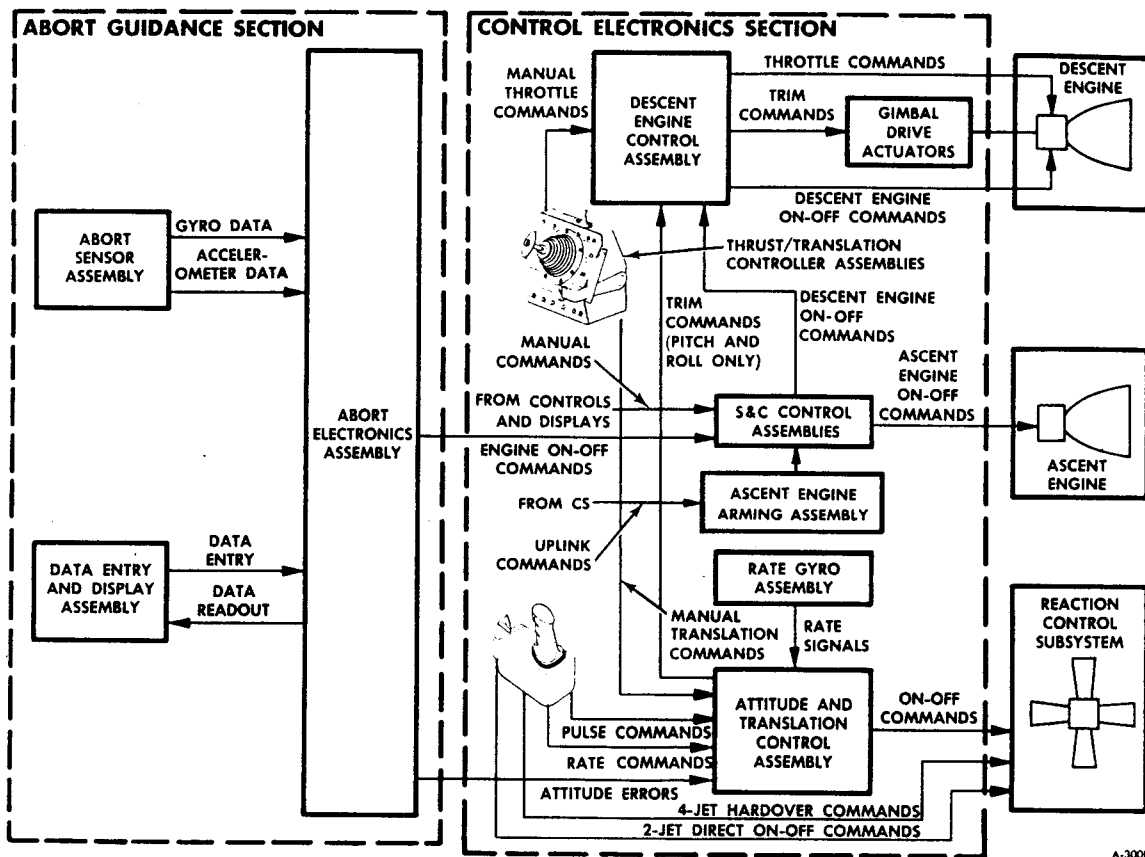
ABORT GUIDANCE SECTION

ABORT SENSOR ASSEMBLY

GYRO DATA

ACCELEROMETER DATA

ABORT ELECTRONICS ASSEMBLY

DATA ENTRY AND DISPLAY ASSEMBLY

DATA ENTRY

DATA READOUT

CONTROL ELECTRONICS SECTION

MANUAL THROTTLE COMMANDS

DESCENT ENGINE CONTROL ASSEMBLY

THROTTLE COMMANDS

TRIM COMMANDS

GIMBAL DRIVE ACTUATORS

DESCENT ENGINE

DESCENT ENGINE ON-OFF COMMANDS

THRUST/TRANSLATION CONTROLLER ASSEMBLIES

TRIM COMMANDS (PITCH AND ROLL ONLY)

DESCENT ENGINE ON-OFF COMMANDS

MANUAL COMMANDS

FROM CONTROLS AND DISPLAYS

ENGINE ON-OFF COMMANDS

S&C CONTROL ASSEMBLIES

ASCENT ENGINE ON-OFF COMMANDS

ASCENT ENGINE

FROM CS

ASCENT ENGINE ARMING ASSEMBLY

UPLINK COMMANDS

RATE GYRO ASSEMBLY

MANUAL TRANSLATION COMMANDS

RATE SIGNALS

REACTION CONTROL SUBSYSTEM

ATTITUDE AND TRANSLATION CONTROL ASSEMBLY

ON-OFF COMMANDS

PULSE COMMANDS

RATE COMMANDS

ATTITUDE ERRORS

4-JET HARDOVER COMMANDS

2-JET DIRECT ON-OFF COMMANDS

A-300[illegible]